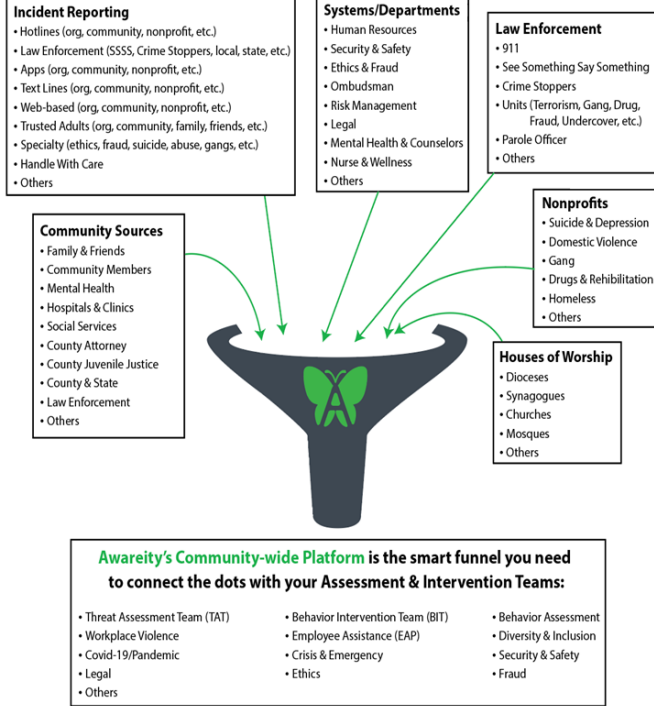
Incident Reporting
• Hotlines (org, community, nonprofit, etc.)
• Law Enforcement (SSSS, Crime Stoppers, local, state, etc.)
• Apps (org, community, nonprofit, etc.)
• Text Lines (org, community, nonprofit, etc.)
• Web-based (org, community, nonprofit, etc.)
• Trusted Adults (org, community, family, friends, etc.)
• Specialty (ethics, fraud, suicide, abuse, gangs, etc.)
• Handle With Care
• Others

Systems/Departments
• Human Resources
• Security & Safety
• Ethics & Fraud
• Ombudsman
• Risk Management
• Legal
• Mental Health & Counselors
• Nurse & Wellness
• Others

Law Enforcement
• 911
• See Something Say Something
• Crime Stoppers
• Units (Terrorism, Gang, Drug, Fraud, Undercover, etc.)
• Parole Officer
• Others

Community Sources
• Family & Friends
• Community Members
• Mental Health
• Hospitals & Clinics
• Social Services
• County Attorney
• County Juvenile Justice
• County & State
• Law Enforcement
• Others

Nonprofits
• Suicide & Depression
• Domestic Violence
• Gang
• Drugs & Rehibilitation
• Homeless
• Others

Houses of Worship
• Dioceses
• Synagogues
• Churches
• Mosques
• Others

Awareity's Community-wide Platform is the smart funnel you need to connect the dots with your Assessment & Intervention Teams:

• Threat Assessment Team (TAT)
• Workplace Violence
• Covid-19/Pandemic
• Legal
• Others

• Behavior Intervention Team (BIT)
• Employee Assistance (EAP)
• Crisis & Emergency
• Ethics

• Behavior Assessment
• Diversity & Inclusion
• Security & Safety
• Fraud